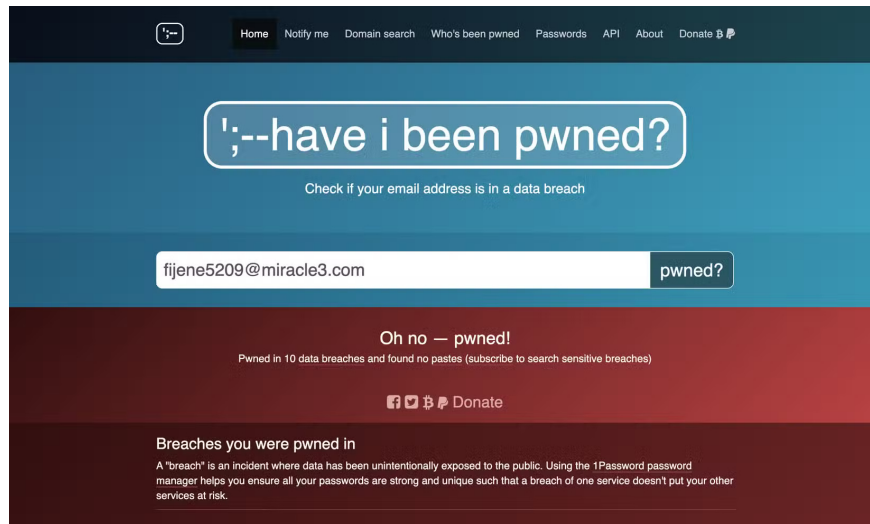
';--

Home Notify me Domain search Who's been pwned Passwords API About Donate

';--have i been pwned?

Check if your email address is in a data breach

fijene5209@miracle3.com

pwned?

Oh no — pwned!

Pwned in 10 data breaches and found no pastes (subscribe to search sensitive breaches)

Donate

Breaches you were pwned in

A "breach" is an incident where data has been unintentionally exposed to the public. Using the 1Password password manager helps you ensure all your passwords are strong and unique such that a breach of one service doesn't put your other services at risk.